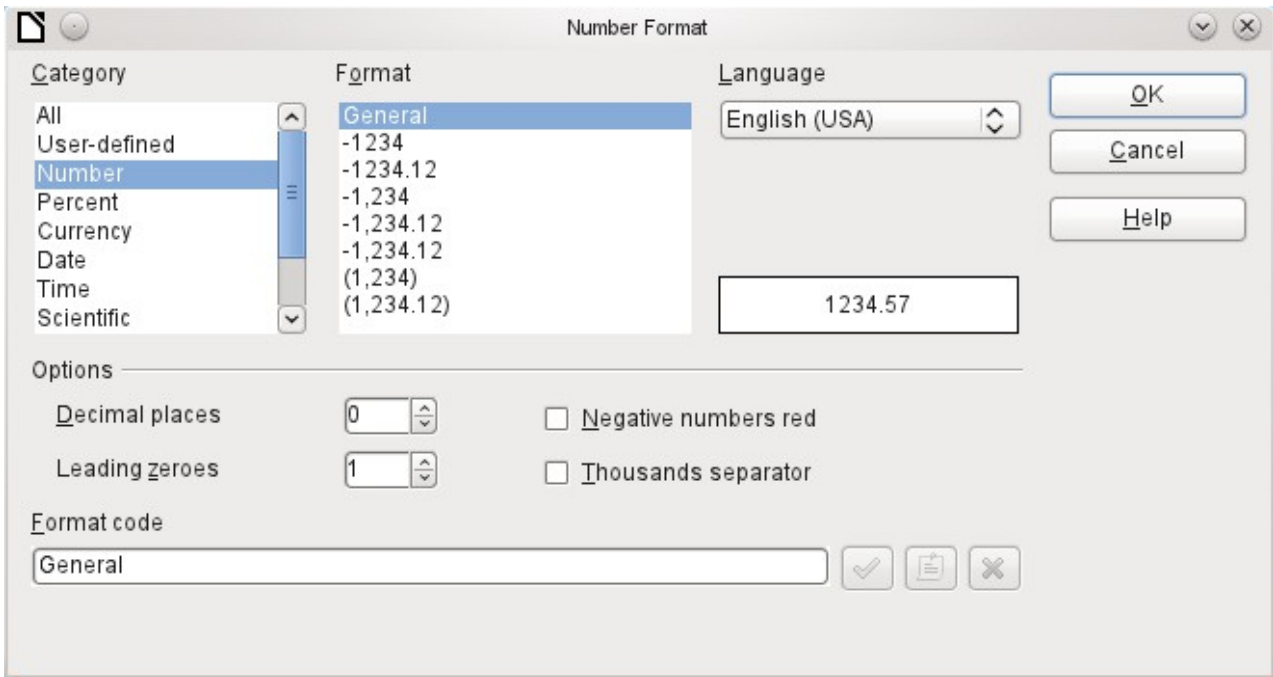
Number Format

Category
All
User-defined
Number
Percent
Currency
Date
Time
Scientific

Format
General
-1234
-1234.12
-1,234
-1,234.12
-1,234.12
(1,234)
(1,234.12)

Language
English (USA)

1234.57

OK
Cancel
Help

Options
Decimal places 0
Leading zeroes 1
Negative numbers red
Thousands separator

Format code
General